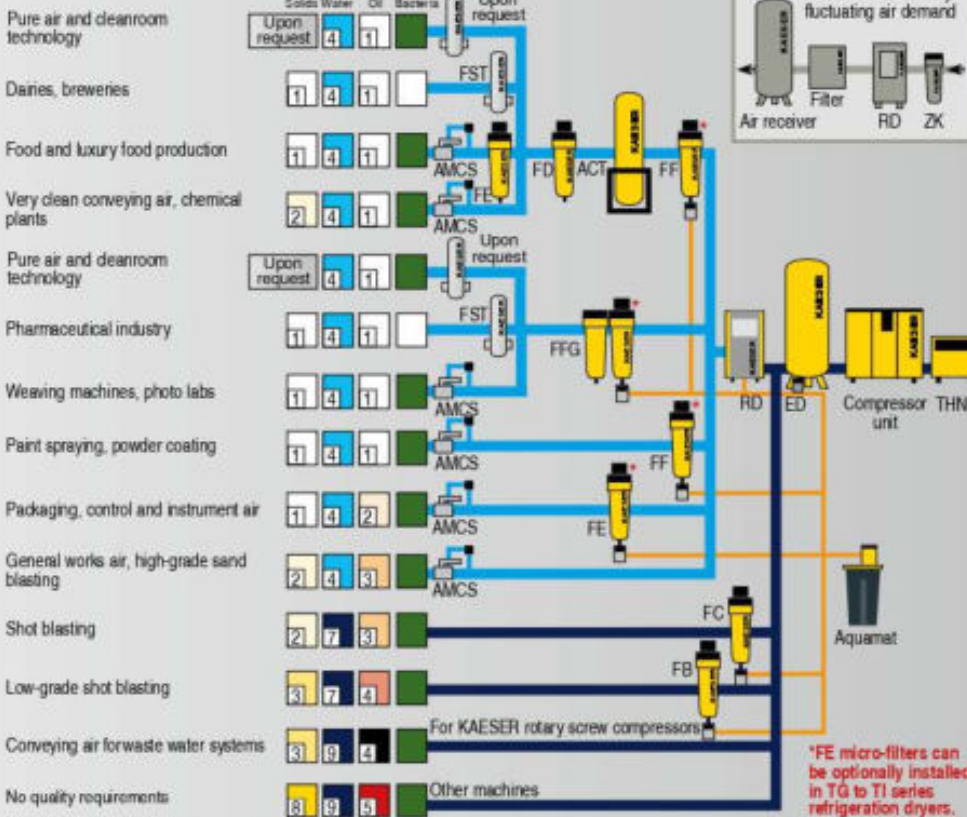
Solids Water Oil Bacteria

Pure air and cleanroom technology | Upon request | 4 | 1 | Upon request

Dairies, breweries | 1 | 4 | 1 | FST

Food and luxury food production | 1 | 4 | 1 | AMCS

Very clean conveying air, chemical plants | 2 | 4 | 1 | AMCS | FE

FD ACT FF

Pure air and cleanroom technology | Upon request | 4 | 1 | Upon request

Pharmaceutical industry | 1 | 4 | 1 | FST | FFG

Weaving machines, photo labs | 1 | 4 | 1 | AMCS

Paint spraying, powder coating | 1 | 4 | 1 | AMCS | FF

Packaging, control and instrument air | 1 | 4 | 2 | AMCS | FE

General works air, high-grade sand blasting | 2 | 4 | 3 | AMCS

Shot blasting | 2 | 7 | 3 | FC

Low-grade shot blasting | 3 | 7 | 4 | FB

Conveying air forwaste water systems | 3 | 9 | 4 | For KAESER rotary screw compressors

No quality requirements | 8 | 9 | 5 | Other machines

fluctuating air demand

Air receiver Filter RD ZK

RD ED Compressor unit THN

Aquamat

*FE micro-filters can be optionally installed in TG to TI series refrigeration dryers.